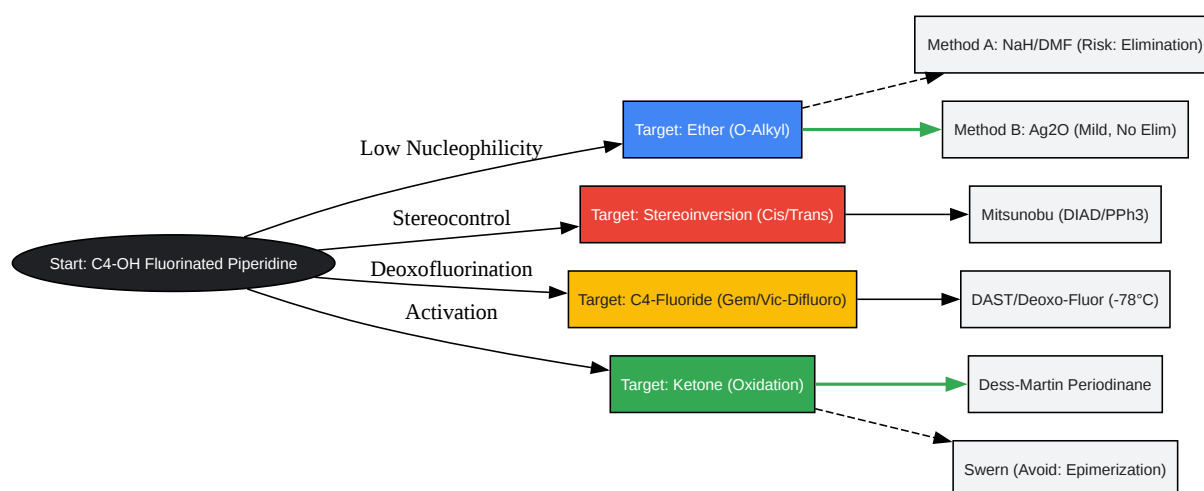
Start: C4-OH Fluorinated Piperidine

Low Nucleophilicity

Target: Ether (O-Alkyl)

Method A: NaH/DMF (Risk: Elimination)

Method B: Ag2O (Mild, No Elim)

Stereocontrol

Target: Stereoinversion (Cis/Trans)

Mitsunobu (DIAD/PPh3)

Deoxofluorination

Target: C4-Fluoride (Gem/Vic-Difluoro)

DAST/Deoxo-Fluor (-78°C)

Activation

Target: Ketone (Oxidation)

Dess-Martin Periodinane

Swern (Avoid: Epimerization)